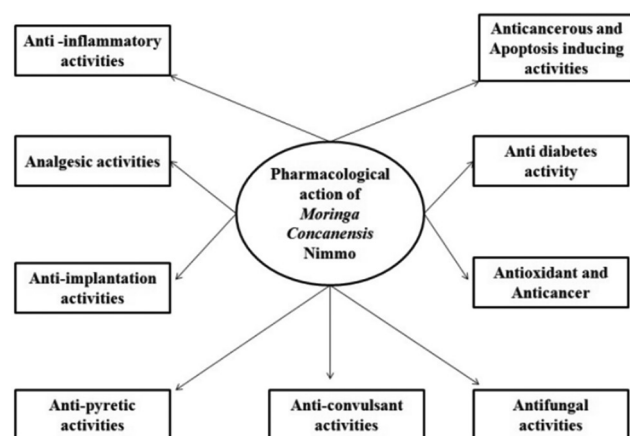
Anti -inflammatory activities

Anticancerous and Apoptosis inducing activities

Analgesic activities

Pharmacological action of *Moringa Concanensis* Nimmo

Anti diabetes activity

Anti-implantation activities

Antioxidant and Anticancer

Anti-pyretic activities

Anti-convulsant activities

Antifungal activities